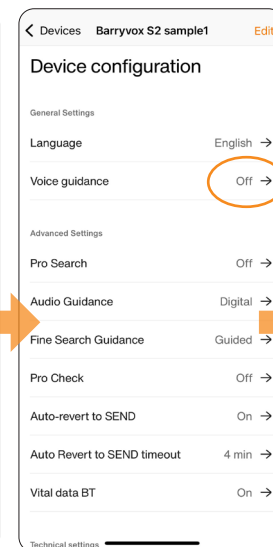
< Devices Barryvox S2 sample1 Edi

Device configuration

General Settings

Language English →

Voice guidance Off →

Advanced Settings

Pro Search Off →

Audio Guidance Digital →

Fine Search Guidance Guided →

Pro Check Off →

Auto-revert to SEND On →

Auto Revert to SEND timeout 4 min →

Vital data BT On →

Technical settings